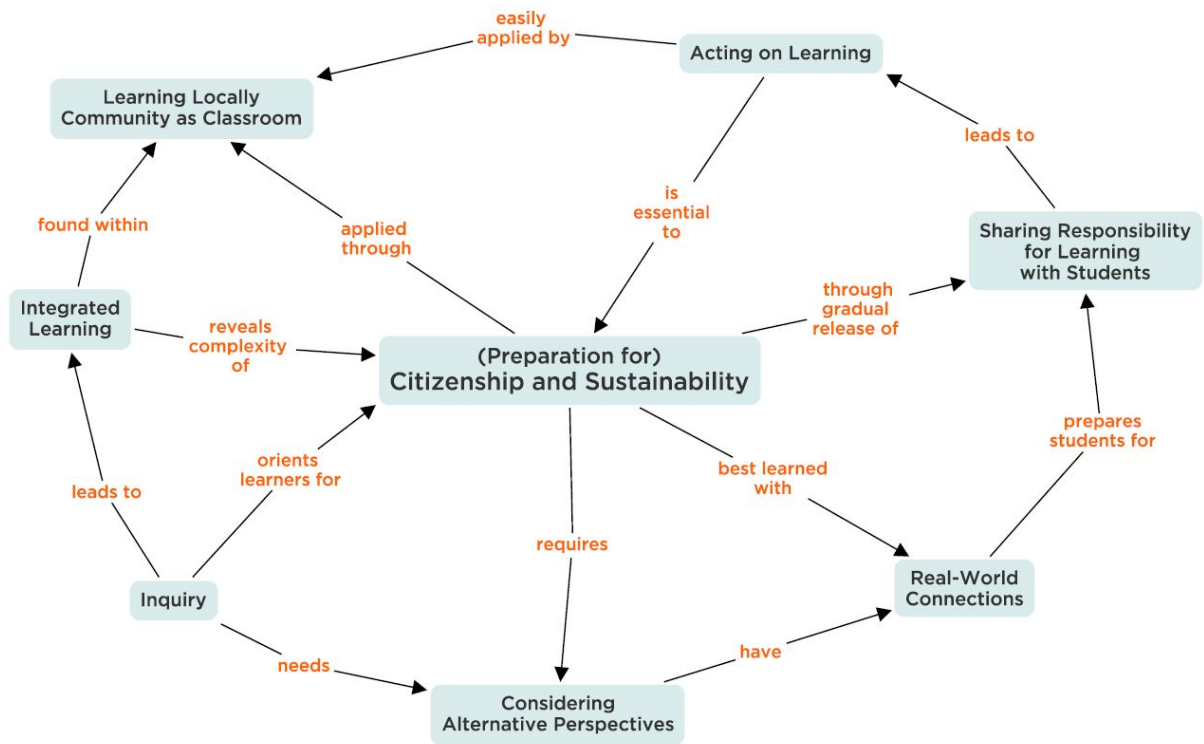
easily applied by

Acting on Learning

Learning Locally Community as Classroom

leads to

is essential to

applied through

found within

Sharing Responsibility for Learning with Students

through gradual release of

Integrated Learning

reveals complexity of

(Preparation for) Citizenship and Sustainability

prepares students for

orients learners for

best learned with

leads to

requires

Real-World Connections

Inquiry

have

needs

Considering Alternative Perspectives